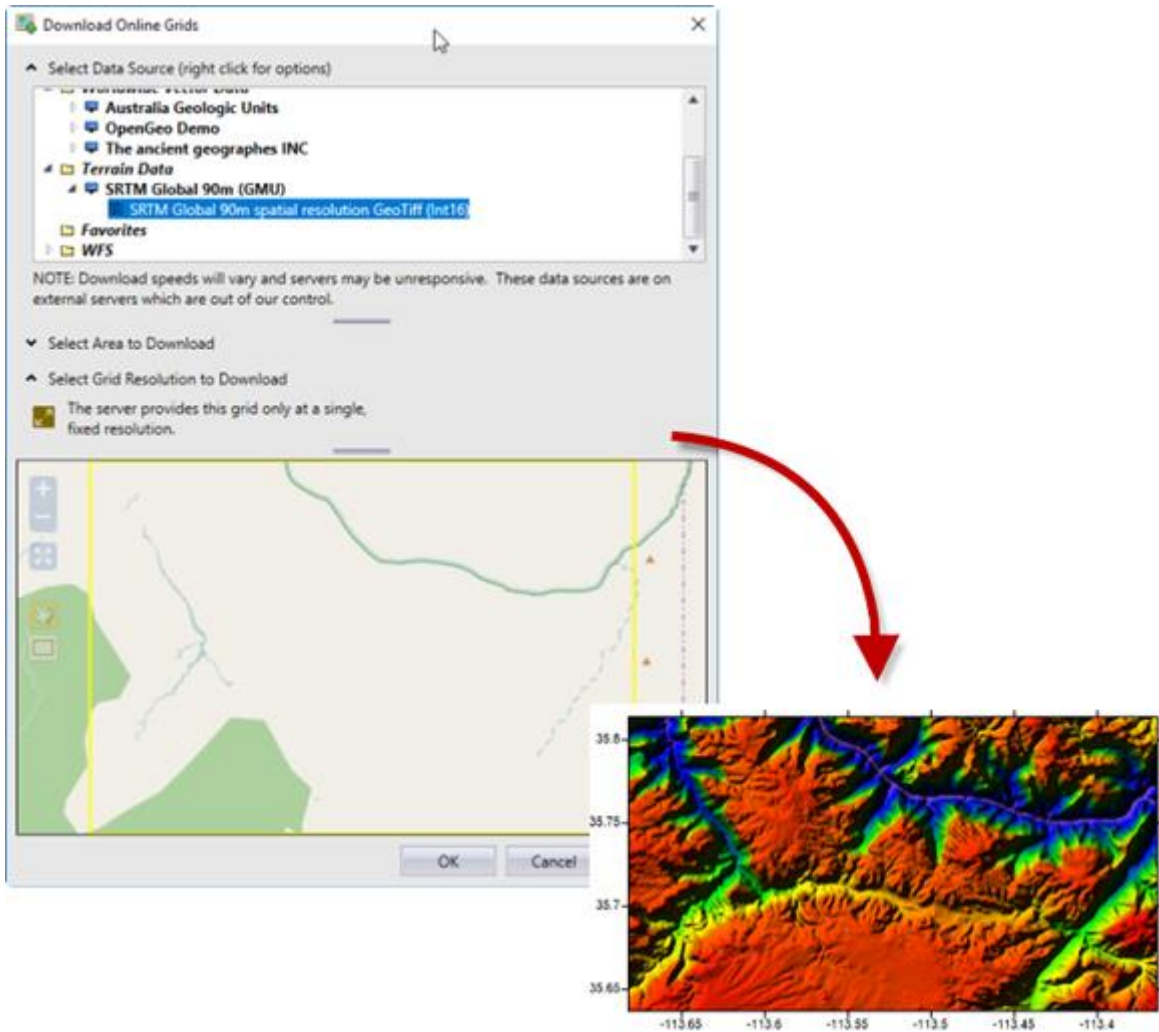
Download Online Grids

Select Data Source (right click for options)

Worldwide Vector Data
Australia Geologic Units
OpenGeo Demo
The ancient geographes INC
Terrain Data
SRTM Global 90m (GMU)
SRTM Global 90m spatial resolution GeoTiff (Int16)
Favorites
WFS

NOTE: Download speeds will vary and servers may be unresponsive. These data sources are on external servers which are out of our control.

Select Area to Download

Select Grid Resolution to Download

The server provides this grid only at a single, fixed resolution.

OK
Cancel

35.8
35.75
35.7
35.65
-113.65
-113.6
-113.55
-113.5
-113.45
-113.4